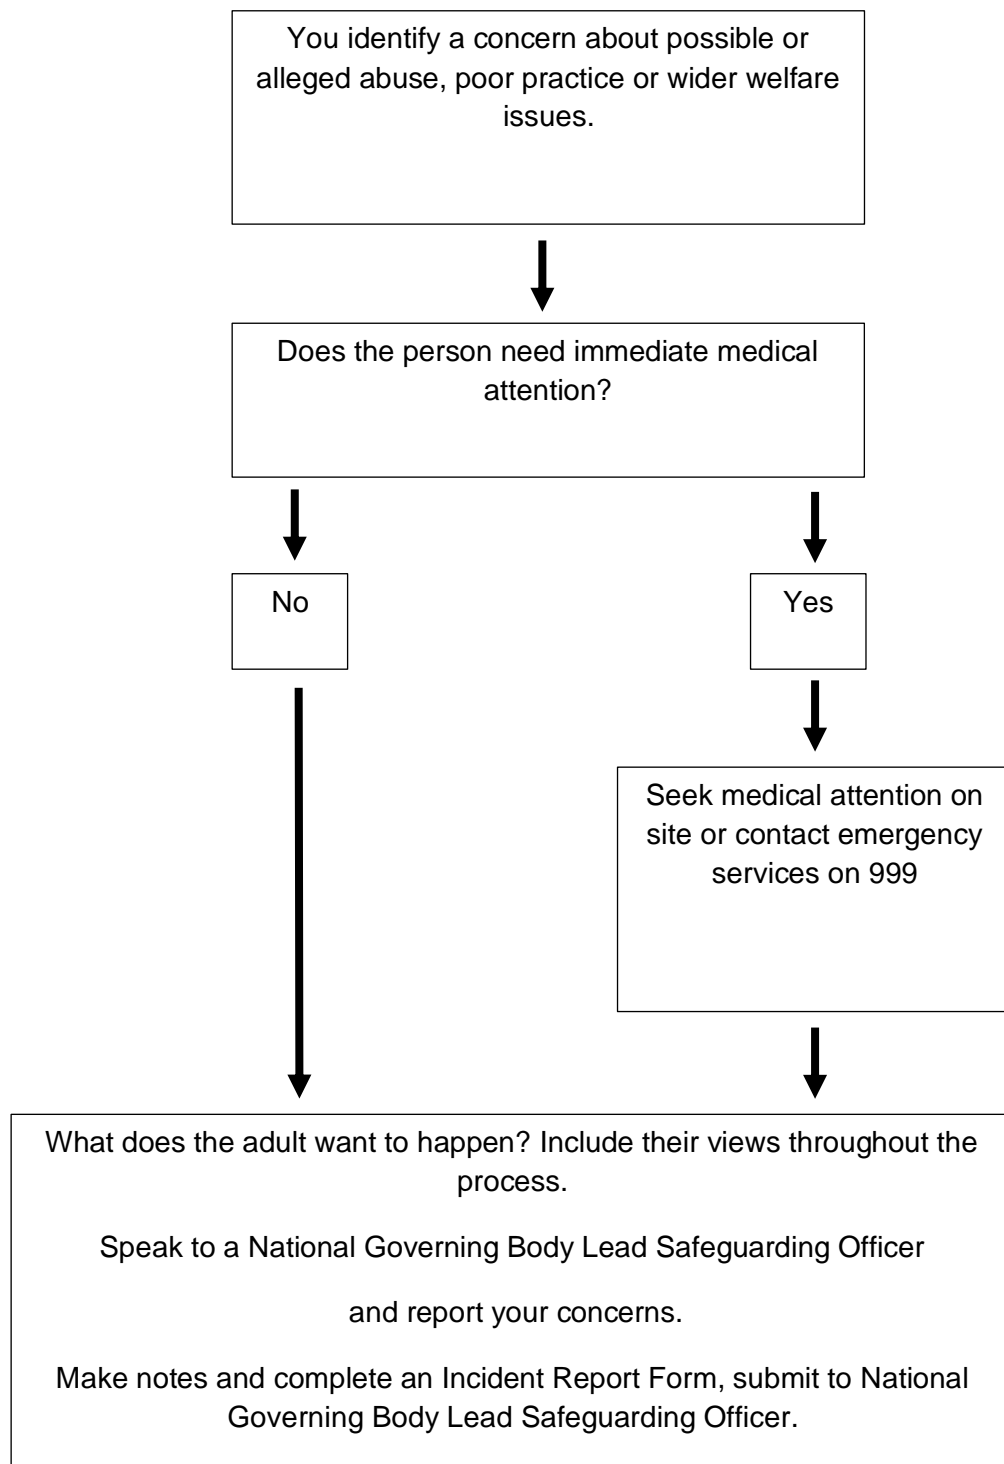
You identify a concern about possible or alleged abuse, poor practice or wider welfare issues.

Does the person need immediate medical attention?

No

Yes

Seek medical attention on site or contact emergency services on 999

What does the adult want to happen? Include their views throughout the process.

Speak to a National Governing Body Lead Safeguarding Officer

and report your concerns.

Make notes and complete an Incident Report Form, submit to National Governing Body Lead Safeguarding Officer.